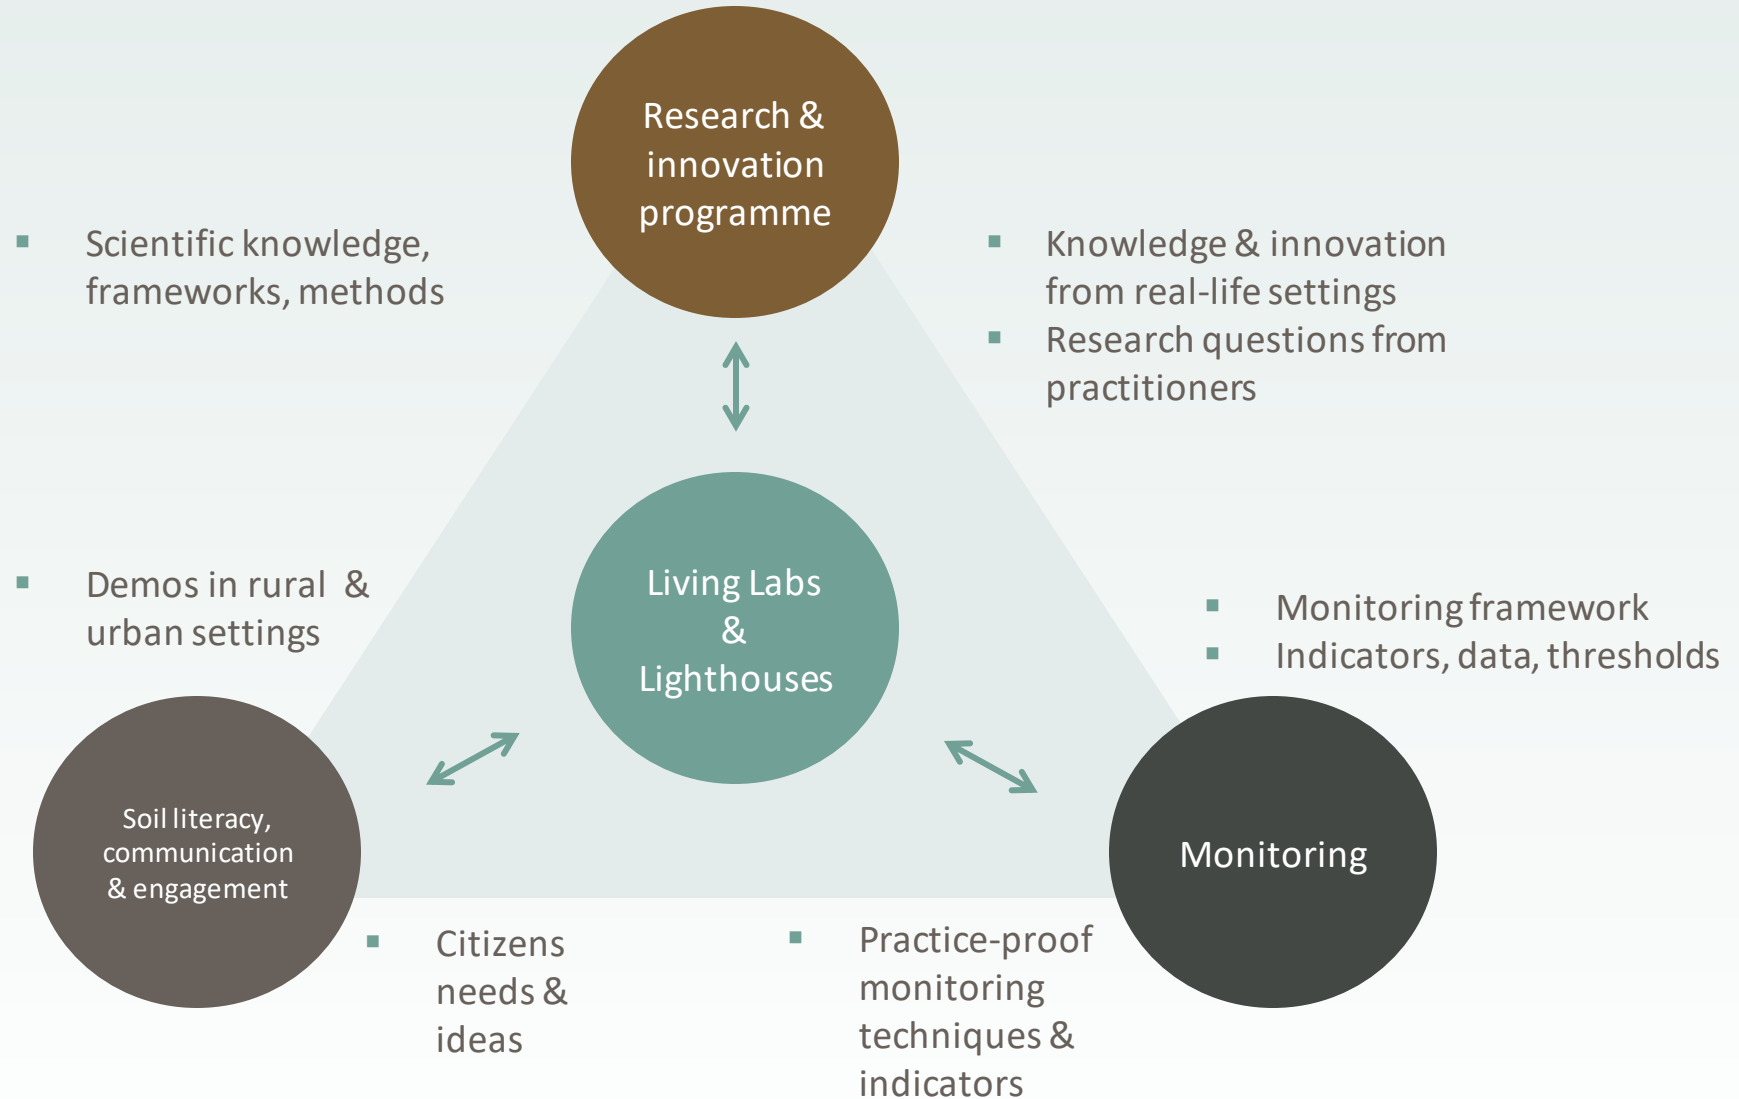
Research & innovation programme

▪ Scientific knowledge, frameworks, methods

▪ Knowledge & innovation from real-life settings
▪ Research questions from practitioners

Living Labs & Lighthouses

▪ Demos in rural & urban settings

▪ Monitoring framework
▪ Indicators, data, thresholds

Soil literacy, communication & engagement

Monitoring

▪ Citizens needs & ideas

▪ Practice-proof monitoring techniques & indicators